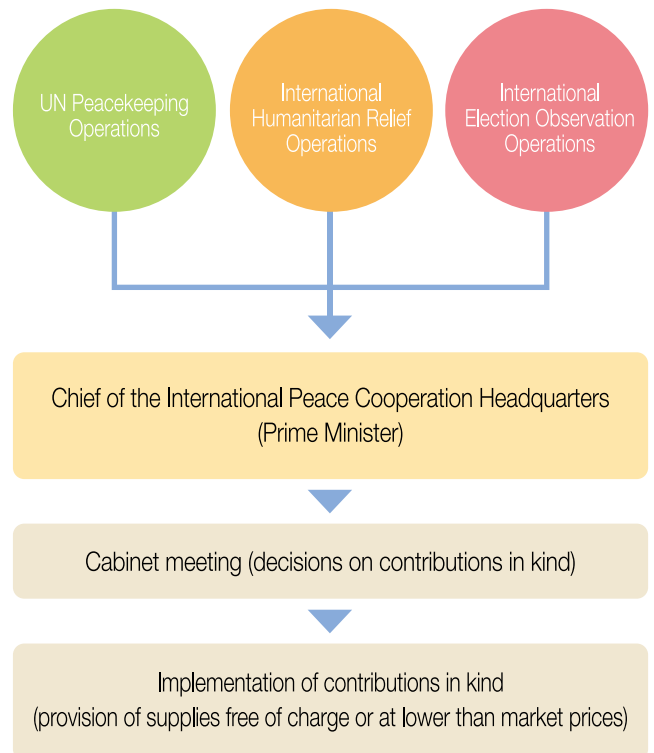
UN Peacekeeping Operations

International Humanitarian Relief Operations

International Election Observation Operations

Chief of the International Peace Cooperation Headquarters (Prime Minister)

Cabinet meeting (decisions on contributions in kind)

Implementation of contributions in kind (provision of supplies free of charge or at lower than market prices)